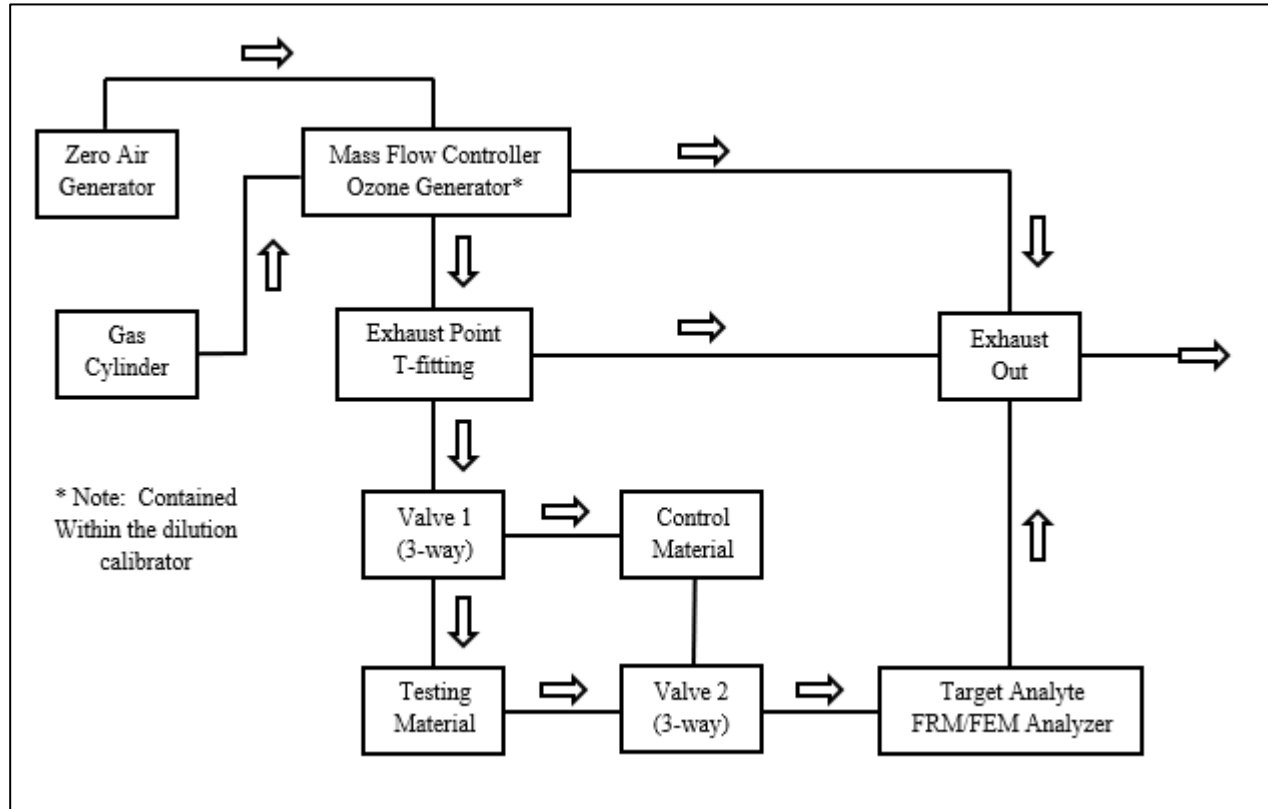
Zero Air Generator

Mass Flow Controller Ozone Generator*

Gas Cylinder

Exhaust Point T-fitting

Exhaust Out

* Note: Contained Within the dilution calibrator

Valve 1 (3-way)

Control Material

Testing Material

Valve 2 (3-way)

Target Analyte FRM/FEM Analyzer